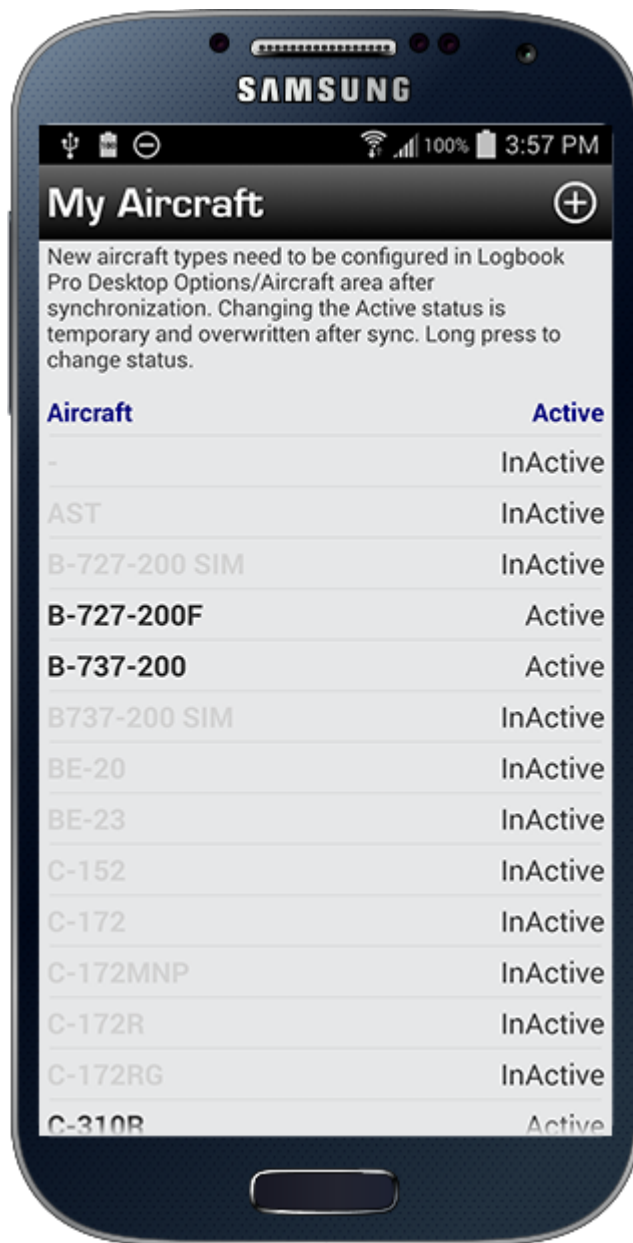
SAMSUNG

100% 3:57 PM

My Aircraft

New aircraft types need to be configured in Logbook Pro Desktop Options/Aircraft area after synchronization. Changing the Active status is temporary and overwritten after sync. Long press to change status.

| Aircraft | Active |
|---|---|
| - | InActive |
| AST | InActive |
| B-727-200 SIM | InActive |
| B-727-200F | Active |
| B-737-200 | Active |
| B737-200 SIM | InActive |
| BE-20 | InActive |
| BE-23 | InActive |
| C-152 | InActive |
| C-172 | InActive |
| C-172MNP | InActive |
| C-172R | InActive |
| C-172RG | InActive |
| C-310B | Active |